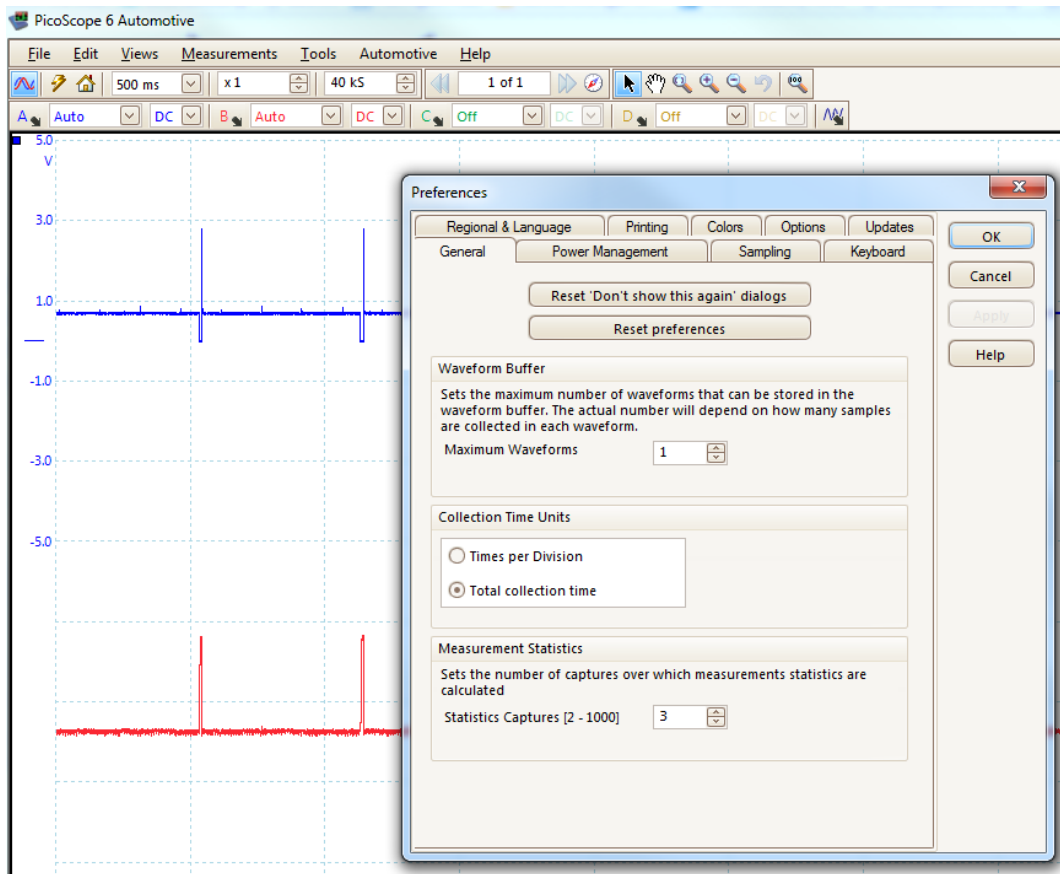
PicoScope 6 Automotive

File Edit Views Measurements Tools Automotive Help

500 ms x 1 40 kS 1 of 1

A Auto DC B Auto DC C Off DC D Off DC

5.0
V
3.0
1.0
-1.0
-3.0
-5.0

Preferences

Regional & Language Printing Colors Options Updates
General Power Management Sampling Keyboard

OK
Cancel
Apply
Help

Reset 'Don't show this again' dialogs
Reset preferences

Waveform Buffer
Sets the maximum number of waveforms that can be stored in the waveform buffer. The actual number will depend on how many samples are collected in each waveform.
Maximum Waveforms 1

Collection Time Units
Times per Division
Total collection time

Measurement Statistics
Sets the number of captures over which measurements statistics are calculated
Statistics Captures [2 - 1000] 3